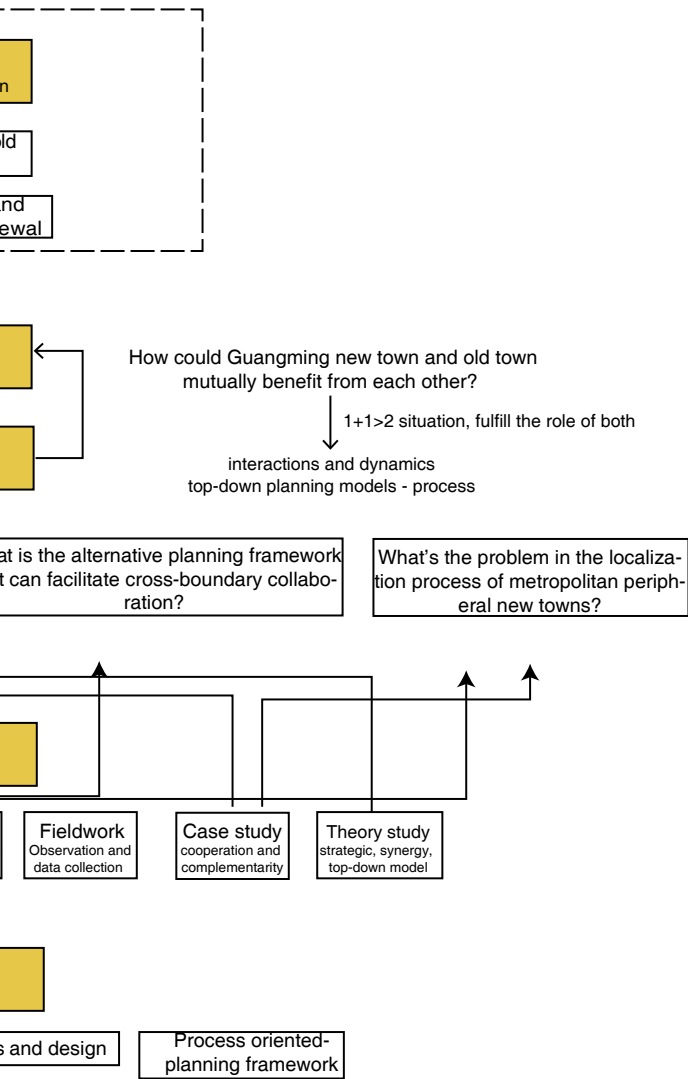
n

ld

and
ewal

How could Guangming new town and old town mutually benefit from each other?

1+1>2 situation, fulfill the role of both

interactions and dynamics
top-down planning models - process

at is the alternative planning framework t can facilitate cross-boundary collaboration?

What's the problem in the localization process of metropolitan peripheral new towns?

Fieldwork
Observation and data collection

Case study
cooperation and complementarity

Theory study
strategic, synergy, top-down model

s and design

Process oriented-planning framework